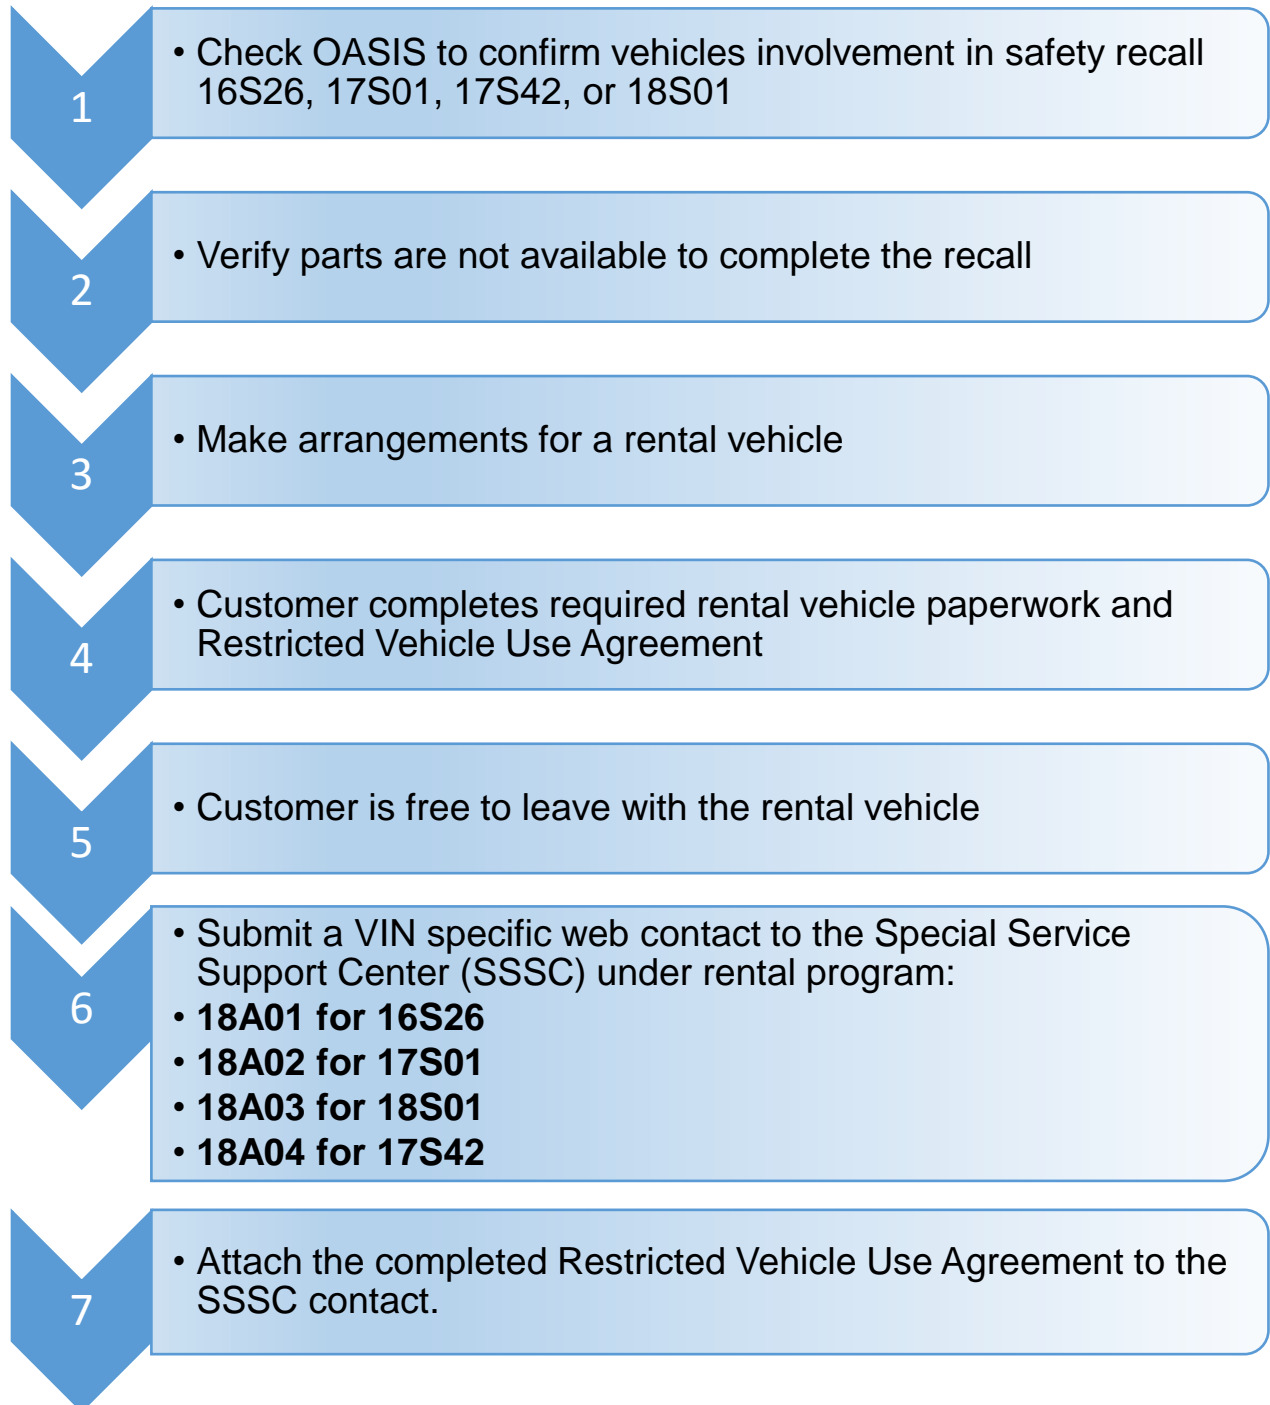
1

• Check OASIS to confirm vehicles involvement in safety recall 16S26, 17S01, 17S42, or 18S01

2

• Verify parts are not available to complete the recall

3

• Make arrangements for a rental vehicle

4

• Customer completes required rental vehicle paperwork and Restricted Vehicle Use Agreement

5

• Customer is free to leave with the rental vehicle

6

• Submit a VIN specific web contact to the Special Service Support Center (SSSC) under rental program:
• **18A01 for 16S26**
• **18A02 for 17S01**
• **18A03 for 18S01**
• **18A04 for 17S42**

7

• Attach the completed Restricted Vehicle Use Agreement to the SSSC contact.